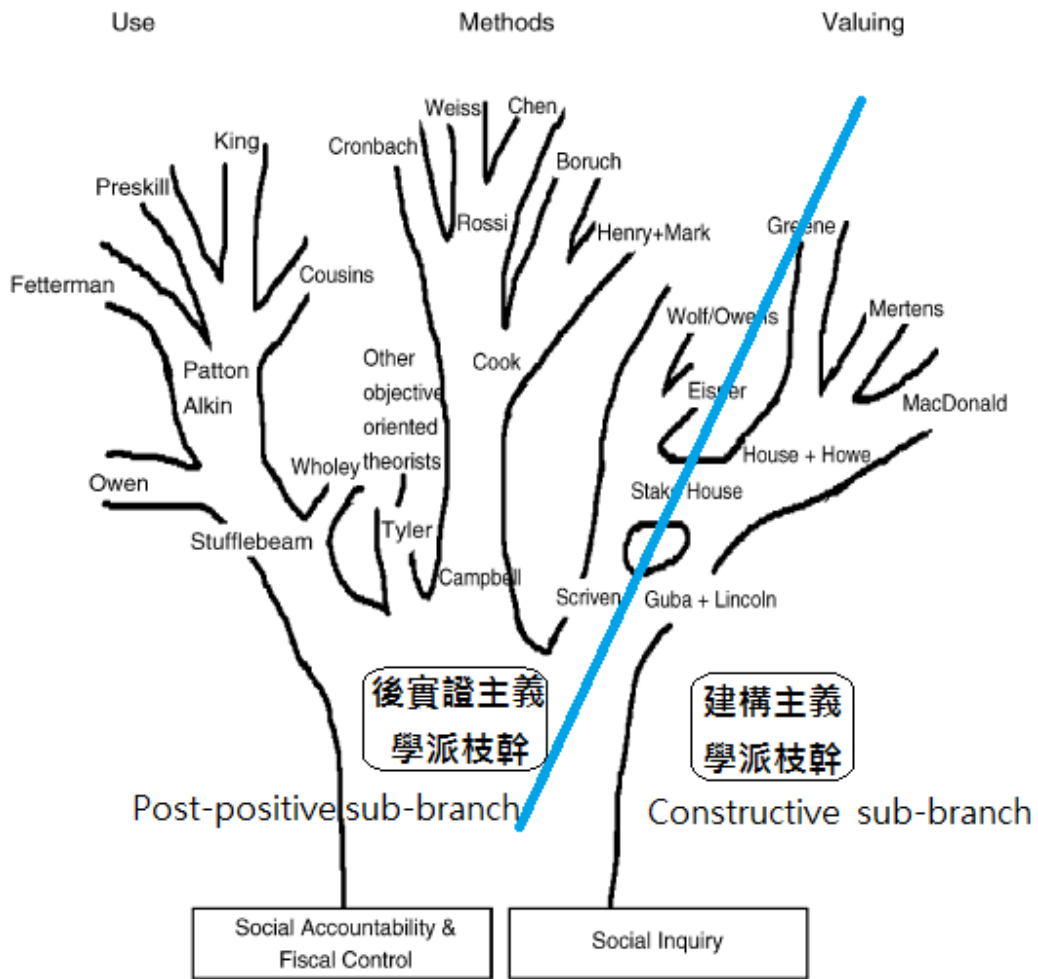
Use

Methods

Valuing

King

Preskill

Fetterman

Cousins

Patton

Alkin

Owen

Stufflebeam

Wholey

Weiss

Chen

Cronbach

Boruch

Rossi

Henry+Mark

Cook

Other objective oriented theorists

Tyler

Campbell

Scriven

Greene

Mertens

Wolf/Owens

Eisner

MacDonald

House + Howe

Stake House

Guba + Lincoln

後實證主義學派枝幹

Post-positive sub-branch

建構主義學派枝幹

Constructive sub-branch

Social Accountability & Fiscal Control

Social Inquiry